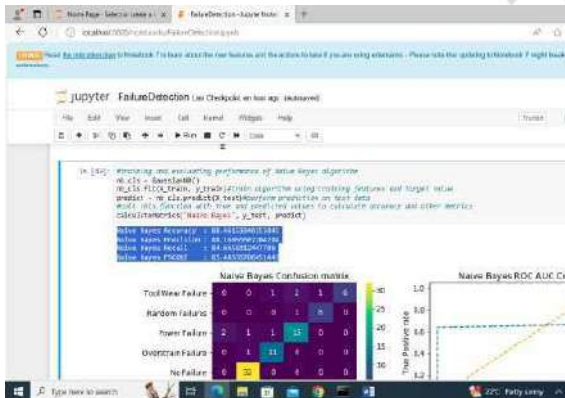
Home Page - Select or create a ×   FailureDetection - Jupyter Notel ×   +

localhost:8888/notebooks/FailureDetection.ipynb

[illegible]

jupyter FailureDetection Last Checkpoint: an hour ago (autosaved)

File Edit View Insert Cell Kernel Widgets Help

Trusted

Run Code

In [34]: #training and evaluating performance of Naive Bayes algorithm
nb_cls = GaussianNB()
nb_cls.fit(X_train, y_train)#train algorithm using training features and target value
predict = nb_cls.predict(X_test)#perform prediction on test data
#call this function with true and predicted values to calculate accuracy and other metrics
calculateMetrics("Naive Bayes", y_test, predict)

Naive Bayes Accuracy : 88.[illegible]
Naive Bayes Precision : 88.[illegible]
Naive Bayes Recall : 84.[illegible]
Naive Bayes FSCORE : 85.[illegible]

Naive Bayes Confusion matrix

Naive Bayes ROC AUC Cu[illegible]

Tool Wear Failure
Random Failures
Power Failure
Overstrain Failure
No Failure

| 0 | 0 | 1 | 1 | 6 |
|---|---|---|---|---|
| 0 | 0 | 0 | 1 | 0 |
| 2 | 1 | 1 | 15 | 0 |
| 0 | 1 | 11 | 0 | 0 |
| 0 | 30 | 0 | 0 | 0 |

30
25
20
15
10

1.0
0.8
0.6
0.4
0.2

True Positive rate

Type here to search

22°C Partly sunny